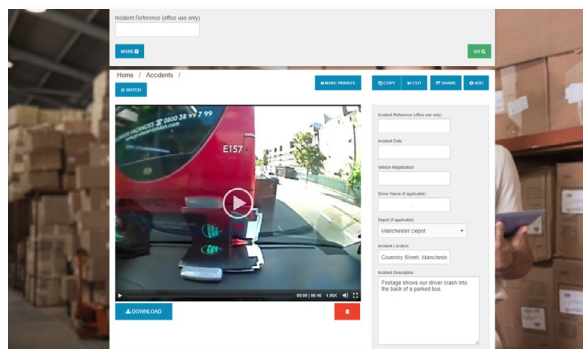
Incident Reference (office use only)

MORE

GO

Home / Accidents /

WATCH

MAKE PRIVATE

COPY

CUT

SHARE

ADD

0800 38 97 7 99

E157

00:00 / 00:16 1.00X

DOWNLOAD

Incident Reference (office use only)

Incident Date

Vehicle Registration

Driver Name (if applicable)

Depot (if applicable)

Manchester Depot

Incident Location

Coventry Street, Mancheste

Incident Description

Footage shows our driver crash into the back of a parked bus.